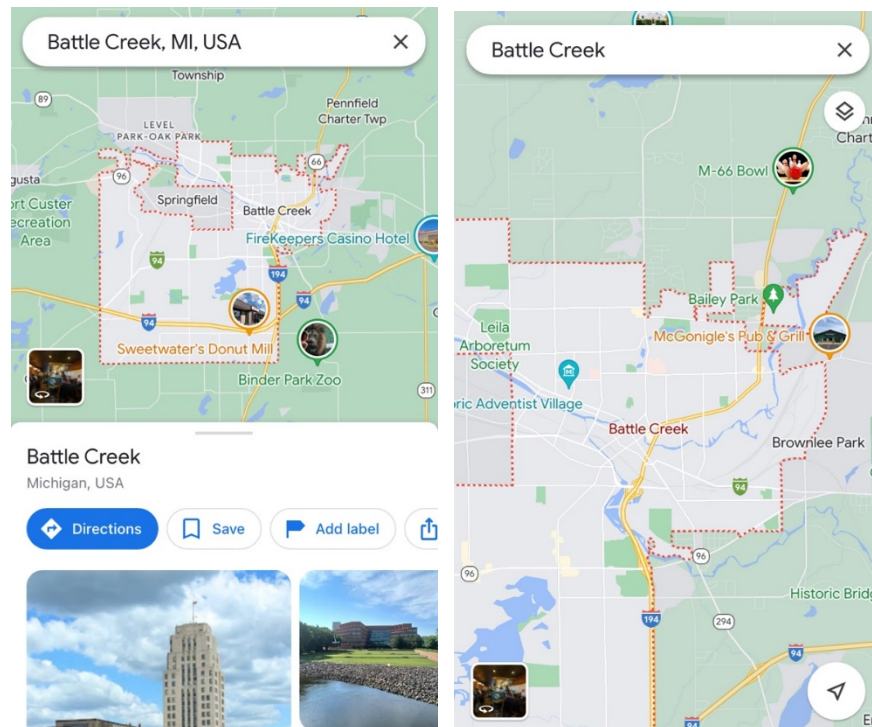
Battle Creek, MI, USA

Township
89
LEVEL PARK-OAK PARK
Pennfield Charter Twp
66
96
gusta
rt Custer ecreation Area
Springfield
Battle Creek
FireKeepers Casino Hotel
94
194
94
94
Sweetwater's Donut Mill
Binder Park Zoo
311

Battle Creek
Michigan, USA
Directions
Save
Add label

Battle Creek

Char
M-66 Bowl
Bailey Park
Leila Arboretum Society
McGonigle's Pub & Grill
ric Adventist Village
Battle Creek
Brownlee Park
94
96
96
Historic Brid
194
294
94
E